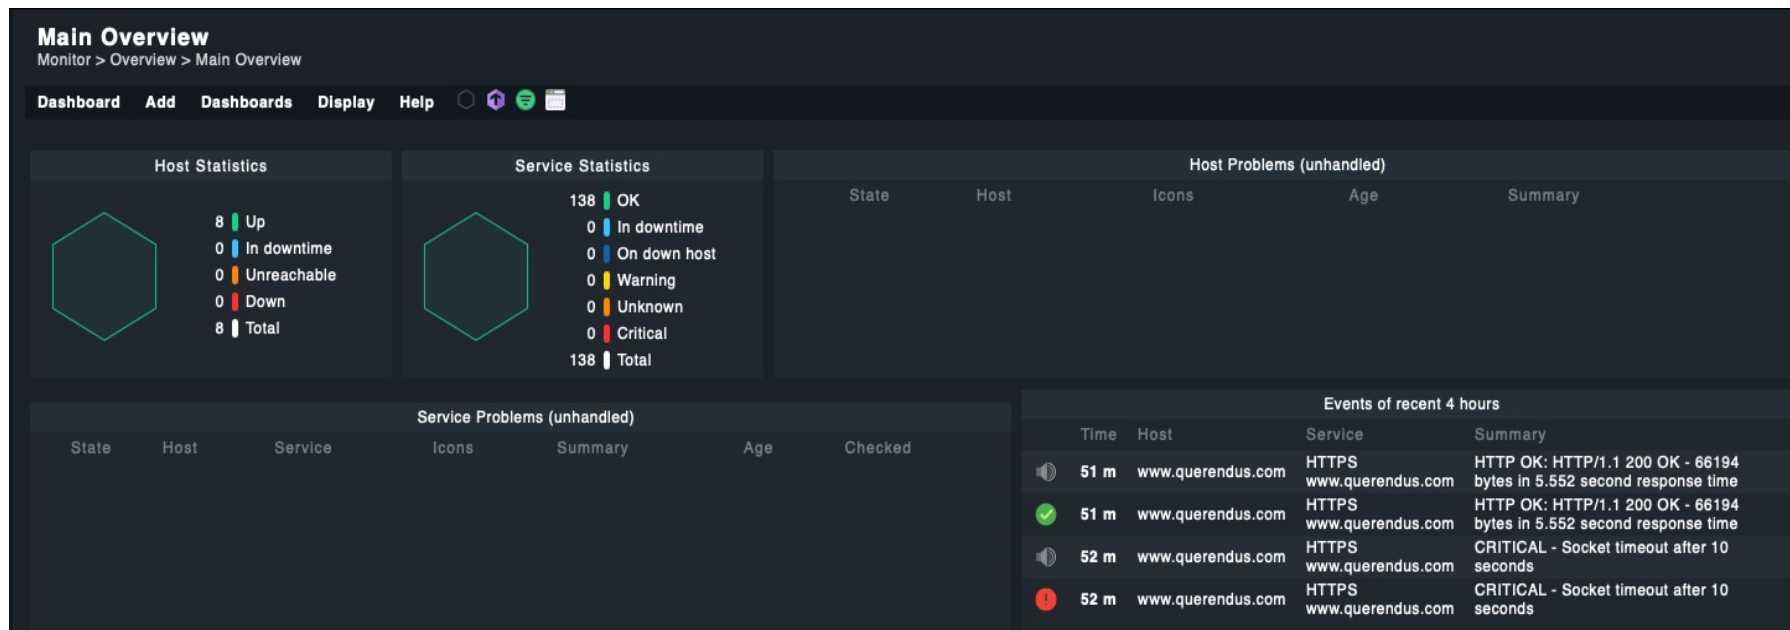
Main Overview
Monitor > Overview > Main Overview

Dashboard Add Dashboards Display Help

Host Statistics

8 Up
0 In downtime
0 Unreachable
0 Down
8 Total

Service Statistics

138 OK
0 In downtime
0 On down host
0 Warning
0 Unknown
0 Critical
138 Total

Host Problems (unhandled)

| State | Host | Icons | Age | Summary |
|---|---|---|---|---|

Service Problems (unhandled)

| State | Host | Service | Icons | Summary | Age | Checked |
|---|---|---|---|---|---|---|

Events of recent 4 hours

| Time | Host | Service | Summary |
|---|---|---|---|
| 51 m | www.querendus.com | HTTPS www.querendus.com | HTTP OK: HTTP/1.1 200 OK - 66194 bytes in 5.552 second response time |
| 51 m | www.querendus.com | HTTPS www.querendus.com | HTTP OK: HTTP/1.1 200 OK - 66194 bytes in 5.552 second response time |
| 52 m | www.querendus.com | HTTPS www.querendus.com | CRITICAL - Socket timeout after 10 seconds |
| 52 m | www.querendus.com | HTTPS www.querendus.com | CRITICAL - Socket timeout after 10 seconds |